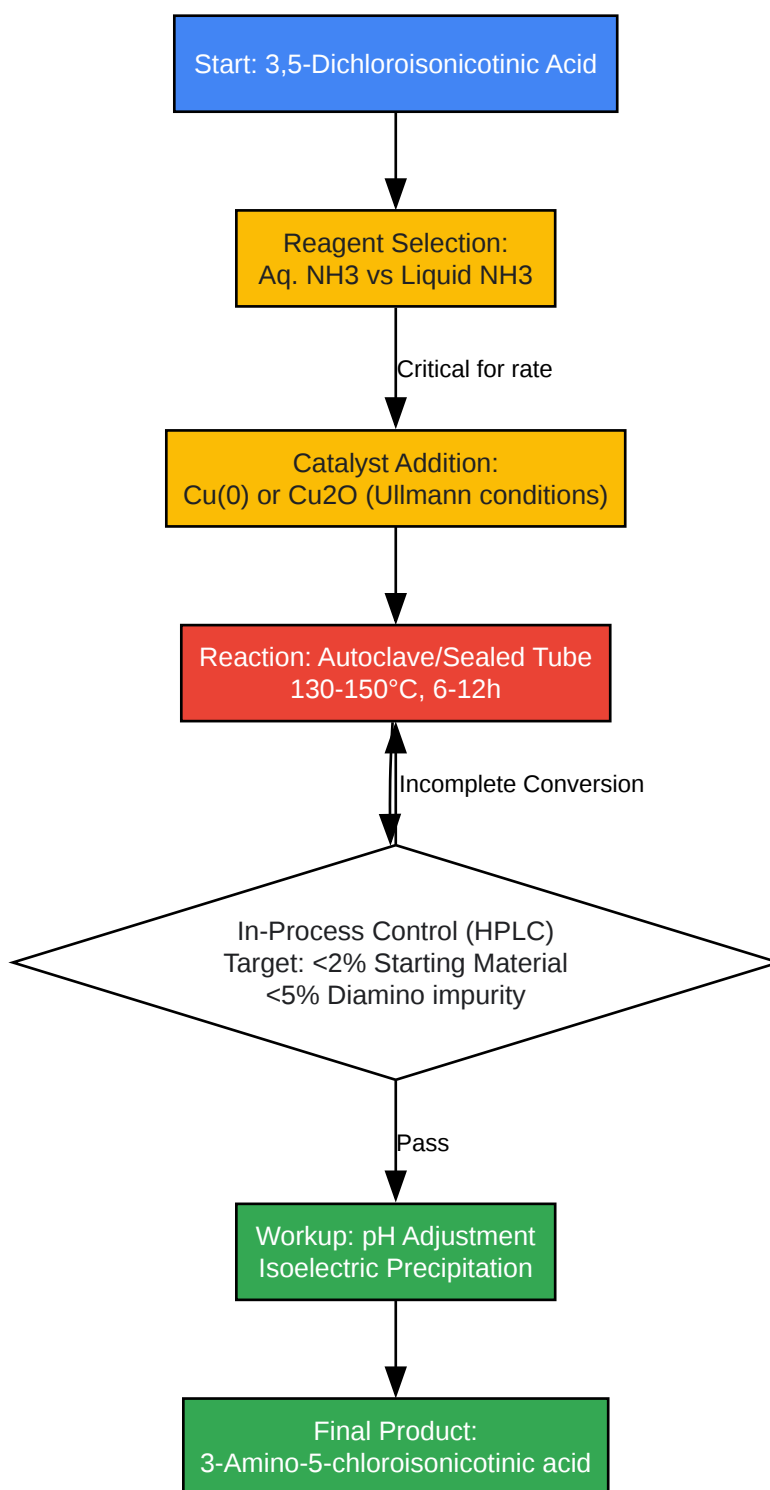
Start: 3,5-Dichloroisonicotinic Acid

Reagent Selection:
Aq. NH3 vs Liquid NH3

Critical for rate

Catalyst Addition:
Cu(0) or Cu2O (Ullmann conditions)

Reaction: Autoclave/Sealed Tube
130-150°C, 6-12h

Incomplete Conversion

In-Process Control (HPLC)
Target: <2% Starting Material
<5% Diamino impurity

Pass

Workup: pH Adjustment
Isoelectric Precipitation

Final Product:
3-Amino-5-chloroisonicotinic acid